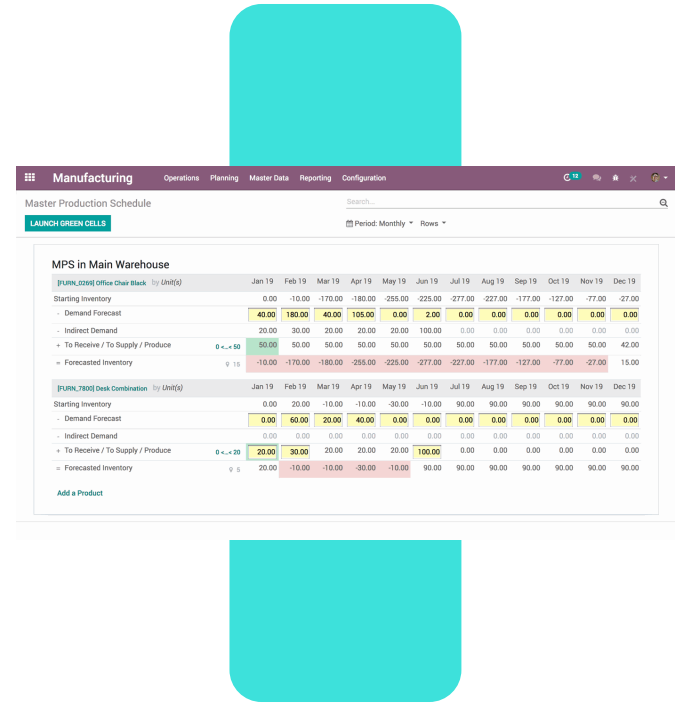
Manufacturing Operations Planning Master Data Reporting Configuration

12

Master Production Schedule

Search...

LAUNCH GREEN CELLS

Period: Monthly Rows

MPS in Main Warehouse

| [FURN_0269] Office Chair Black by Unit(s) | | Jan 19 | Feb 19 | Mar 19 | Apr 19 | May 19 | Jun 19 | Jul 19 | Aug 19 | Sep 19 | Oct 19 | Nov 19 | Dec 19 |
|---|---|---|---|---|---|---|---|---|---|---|---|---|---|
| Starting Inventory | | 0.00 | -10.00 | -170.00 | -180.00 | -255.00 | -225.00 | -277.00 | -227.00 | -177.00 | -127.00 | -77.00 | -27.00 |
| - Demand Forecast | | 40.00 | 180.00 | 40.00 | 105.00 | 0.00 | 2.00 | 0.00 | 0.00 | 0.00 | 0.00 | 0.00 | 0.00 |
| - Indirect Demand | | 20.00 | 30.00 | 20.00 | 20.00 | 20.00 | 100.00 | 0.00 | 0.00 | 0.00 | 0.00 | 0.00 | 0.00 |
| + To Receive / To Supply / Produce | 0 <...< 50 | 50.00 | 50.00 | 50.00 | 50.00 | 50.00 | 50.00 | 50.00 | 50.00 | 50.00 | 50.00 | 50.00 | 42.00 |
| = Forecasted Inventory | 19 | -10.00 | -170.00 | -180.00 | -255.00 | -225.00 | -277.00 | -227.00 | -177.00 | -127.00 | -77.00 | -27.00 | 15.00 |

| [FURN_7800] Desk Combination by Unit(s) | | Jan 19 | Feb 19 | Mar 19 | Apr 19 | May 19 | Jun 19 | Jul 19 | Aug 19 | Sep 19 | Oct 19 | Nov 19 | Dec 19 |
|---|---|---|---|---|---|---|---|---|---|---|---|---|---|
| Starting Inventory | | 0.00 | 20.00 | -10.00 | -10.00 | -30.00 | -10.00 | 90.00 | 90.00 | 90.00 | 90.00 | 90.00 | 90.00 |
| - Demand Forecast | | 0.00 | 60.00 | 20.00 | 40.00 | 0.00 | 0.00 | 0.00 | 0.00 | 0.00 | 0.00 | 0.00 | 0.00 |
| - Indirect Demand | | 0.00 | 0.00 | 0.00 | 0.00 | 0.00 | 0.00 | 0.00 | 0.00 | 0.00 | 0.00 | 0.00 | 0.00 |
| + To Receive / To Supply / Produce | 0 <...< 20 | 20.00 | 30.00 | 20.00 | 20.00 | 20.00 | 100.00 | 0.00 | 0.00 | 0.00 | 0.00 | 0.00 | 0.00 |
| = Forecasted Inventory | 5 | 20.00 | -10.00 | -10.00 | -30.00 | -10.00 | 90.00 | 90.00 | 90.00 | 90.00 | 90.00 | 90.00 | 90.00 |

Add a Product